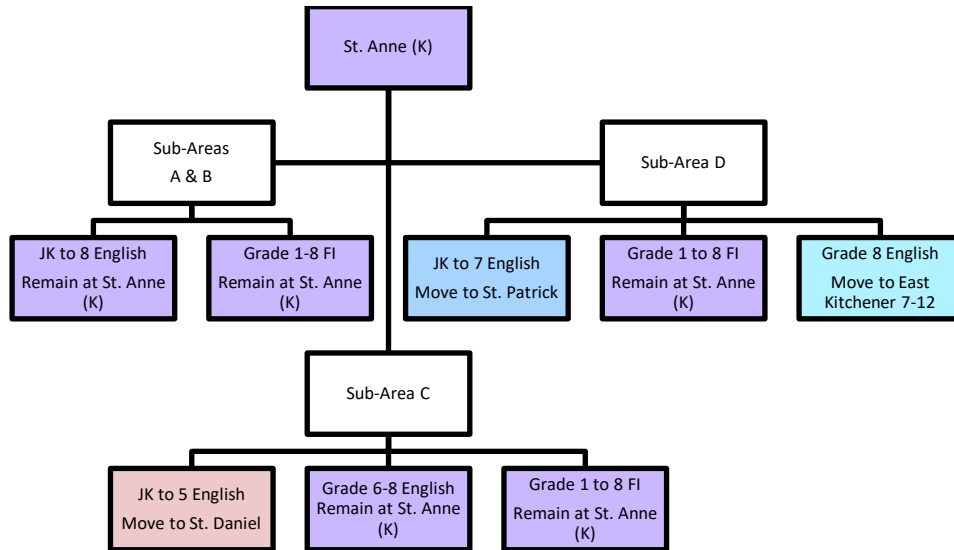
St. Anne (K)

Sub-Areas A & B

Sub-Area D

JK to 8 English Remain at St. Anne (K)

Grade 1-8 FI Remain at St. Anne (K)

JK to 7 English Move to St. Patrick

Grade 1 to 8 FI Remain at St. Anne (K)

Grade 8 English Move to East Kitchener 7-12

Sub-Area C

JK to 5 English Move to St. Daniel

Grade 6-8 English Remain at St. Anne (K)

Grade 1 to 8 FI Remain at St. Anne (K)